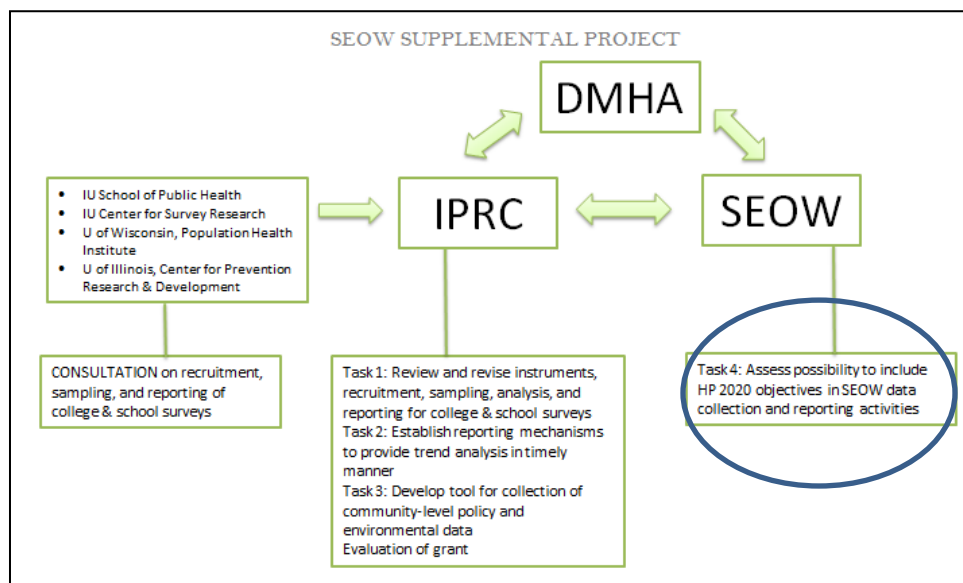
SEOW SUPPLEMENTAL PROJECT

DMHA

- IU School of Public Health
- IU Center for Survey Research
- U of Wisconsin, Population Health Institute
- U of Illinois, Center for Prevention Research & Development

IPRC

SEOW

CONSULTATION on recruitment, sampling, and reporting of college & school surveys

Task 1: Review and revise instruments, recruitment, sampling, analysis, and reporting for college & school surveys
Task 2: Establish reporting mechanisms to provide trend analysis in timely manner
Task 3: Develop tool for collection of community-level policy and environmental data
Evaluation of grant

Task 4: Assess possibility to include HP 2020 objectives in SEOW data collection and reporting activities